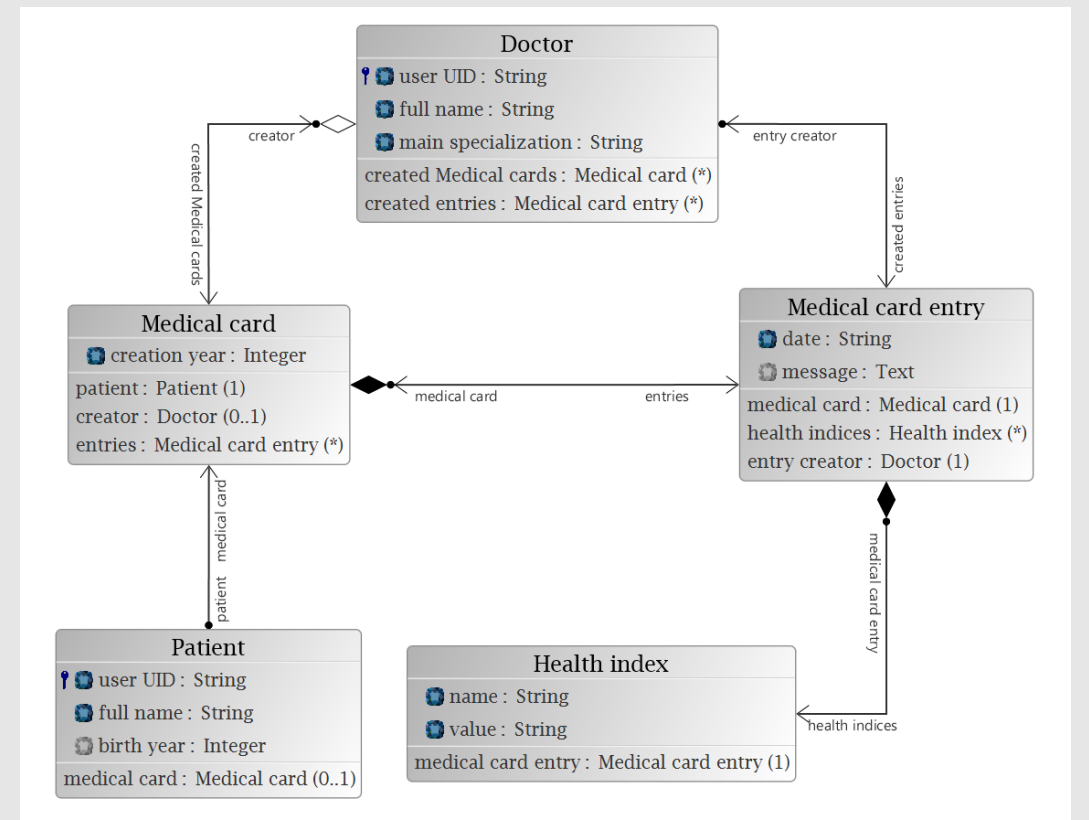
Doctor
user UID : String
full name : String
main specialization : String
created Medical cards : Medical card (*)
created entries : Medical card entry (*)

creator
created Medical cards
entry creator
created entries

Medical card
creation year : Integer
patient : Patient (1)
creator : Doctor (0..1)
entries : Medical card entry (*)

medical card
entries

Medical card entry
date : String
message : Text
medical card : Medical card (1)
health indices : Health index (*)
entry creator : Doctor (1)

medical card
patient

medical card entry

Patient
user UID : String
full name : String
birth year : Integer
medical card : Medical card (0..1)

Health index
name : String
value : String
medical card entry : Medical card entry (1)

health indices